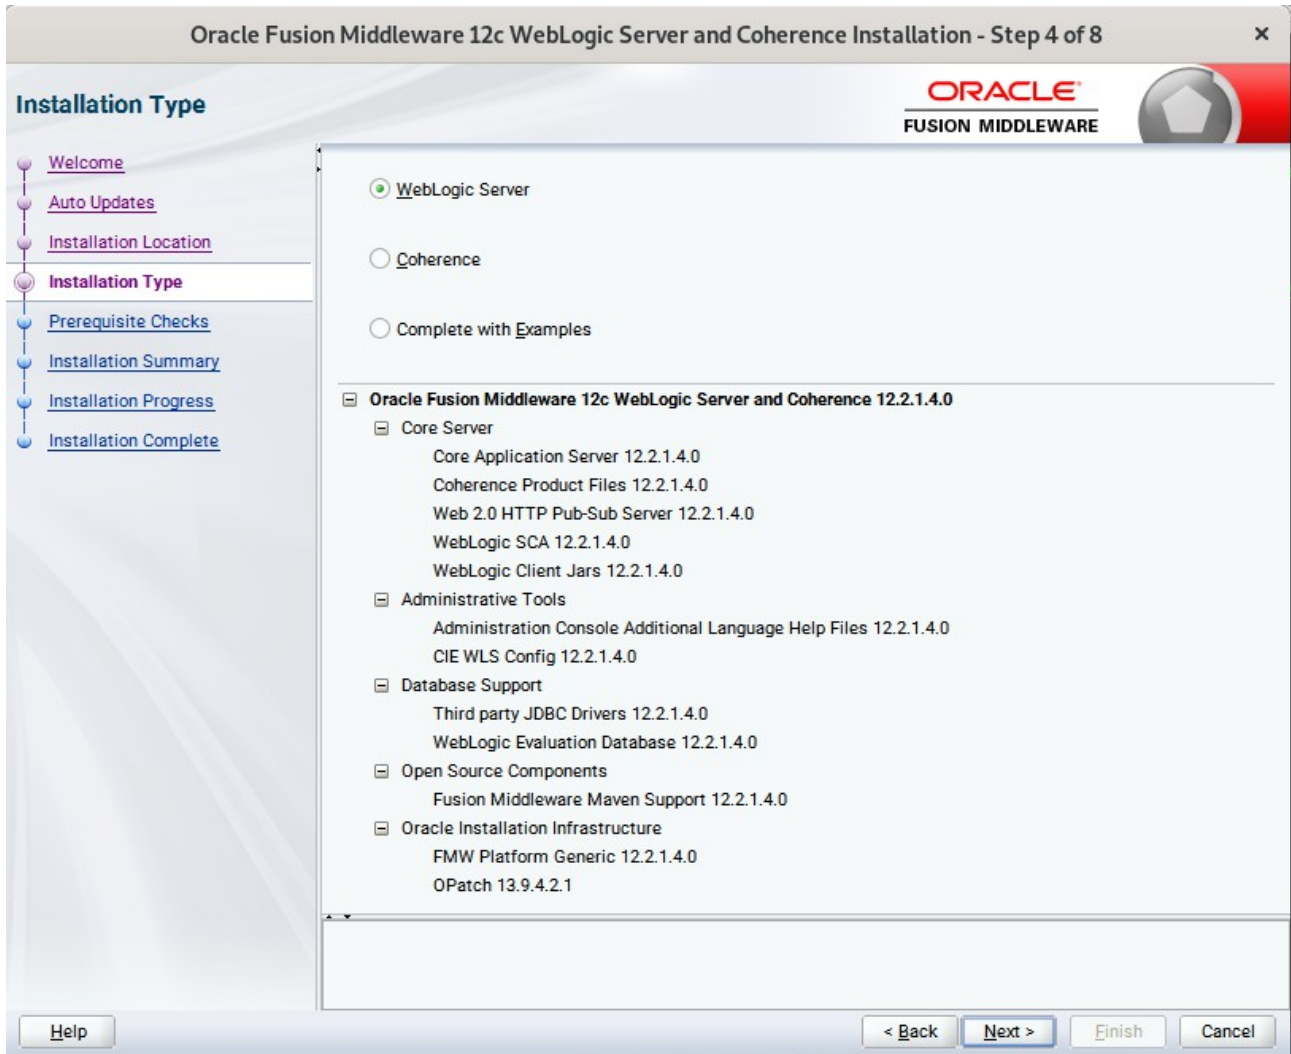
Oracle Fusion Middleware 12c WebLogic Server and Coherence Installation - Step 4 of 8 ×

Installation Type

ORACLE
FUSION MIDDLEWARE

Welcome
Auto Updates
Installation Location
Installation Type
Prerequisite Checks
Installation Summary
Installation Progress
Installation Complete

WebLogic Server

Coherence

Complete with Examples

Oracle Fusion Middleware 12c WebLogic Server and Coherence 12.2.1.4.0
Core Server
Core Application Server 12.2.1.4.0
Coherence Product Files 12.2.1.4.0
Web 2.0 HTTP Pub-Sub Server 12.2.1.4.0
WebLogic SCA 12.2.1.4.0
WebLogic Client Jars 12.2.1.4.0
Administrative Tools
Administration Console Additional Language Help Files 12.2.1.4.0
CIE WLS Config 12.2.1.4.0
Database Support
Third party JDBC Drivers 12.2.1.4.0
WebLogic Evaluation Database 12.2.1.4.0
Open Source Components
Fusion Middleware Maven Support 12.2.1.4.0
Oracle Installation Infrastructure
FMW Platform Generic 12.2.1.4.0
OPatch 13.9.4.2.1

Help

< Back Next > Finish Cancel